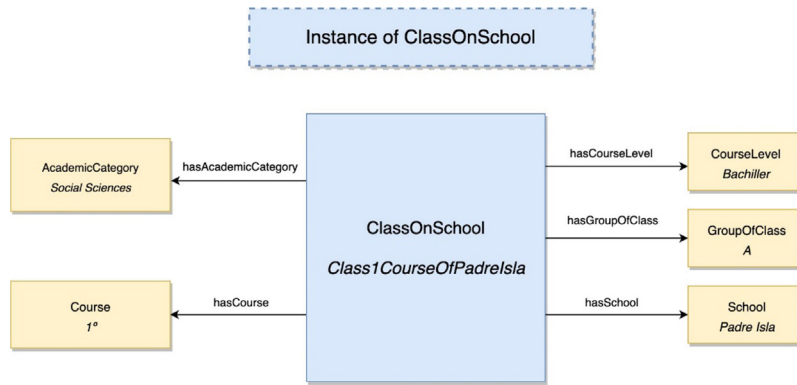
Instance of ClassOnSchool

AcademicCategory
*Social Sciences*

hasAcademicCategory

Course
*1º*

hasCourse

ClassOnSchool
*Class1CourseOfPadreIsla*

hasCourseLevel

CourseLevel
*Bachiller*

hasGroupOfClass

GroupOfClass
*A*

hasSchool

School
*Padre Isla*